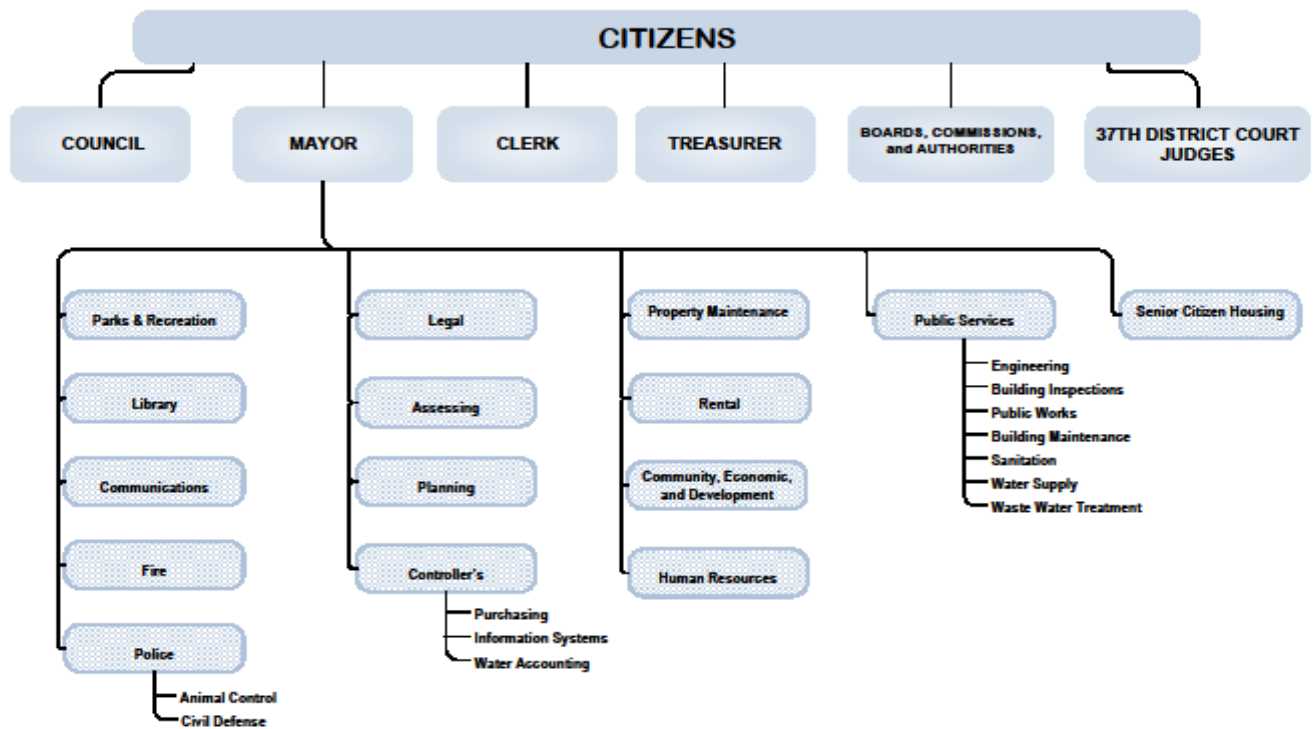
CITIZENS

COUNCIL

MAYOR

CLERK

TREASURER

BOARDS, COMMISSIONS, and AUTHORITIES

37TH DISTRICT COURT JUDGES

Parks & Recreation

Library

Communications

Fire

Police

Animal Control

Civil Defense

Legal

Assessing

Planning

Controller's

Purchasing

Information Systems

Water Accounting

Property Maintenance

Rental

Community, Economic, and Development

Human Resources

Public Services

Engineering

Building Inspections

Public Works

Building Maintenance

Sanitation

Water Supply

Waste Water Treatment

Senior Citizen Housing